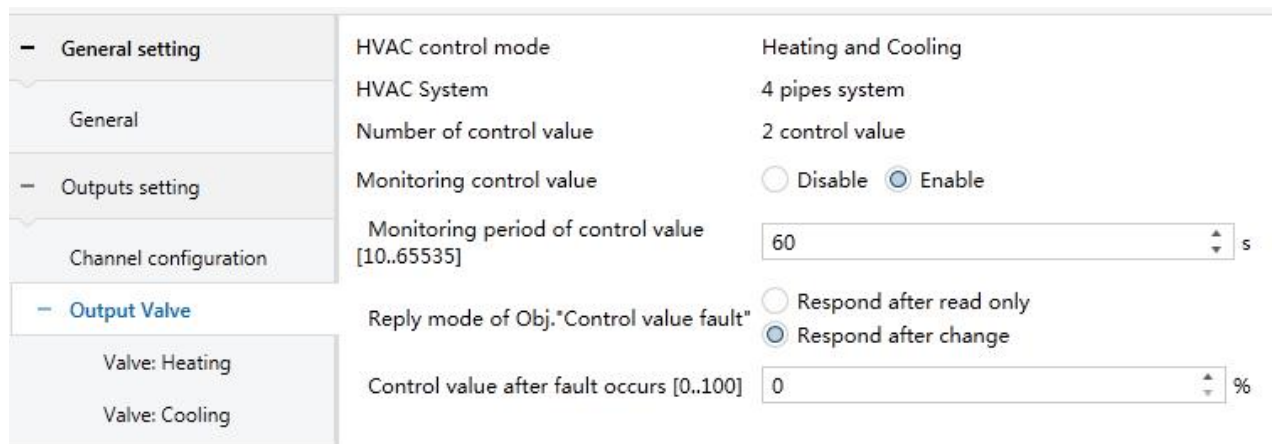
− General setting

General

− Outputs setting

Channel configuration

− Output Valve

Valve: Heating

Valve: Cooling

HVAC control mode Heating and Cooling

HVAC System 4 pipes system

Number of control value 2 control value

Monitoring control value Disable Enable

Monitoring period of control value [10..65535] 60 s

Reply mode of Obj."Control value fault" Respond after read only Respond after change

Control value after fault occurs [0..100] 0 %